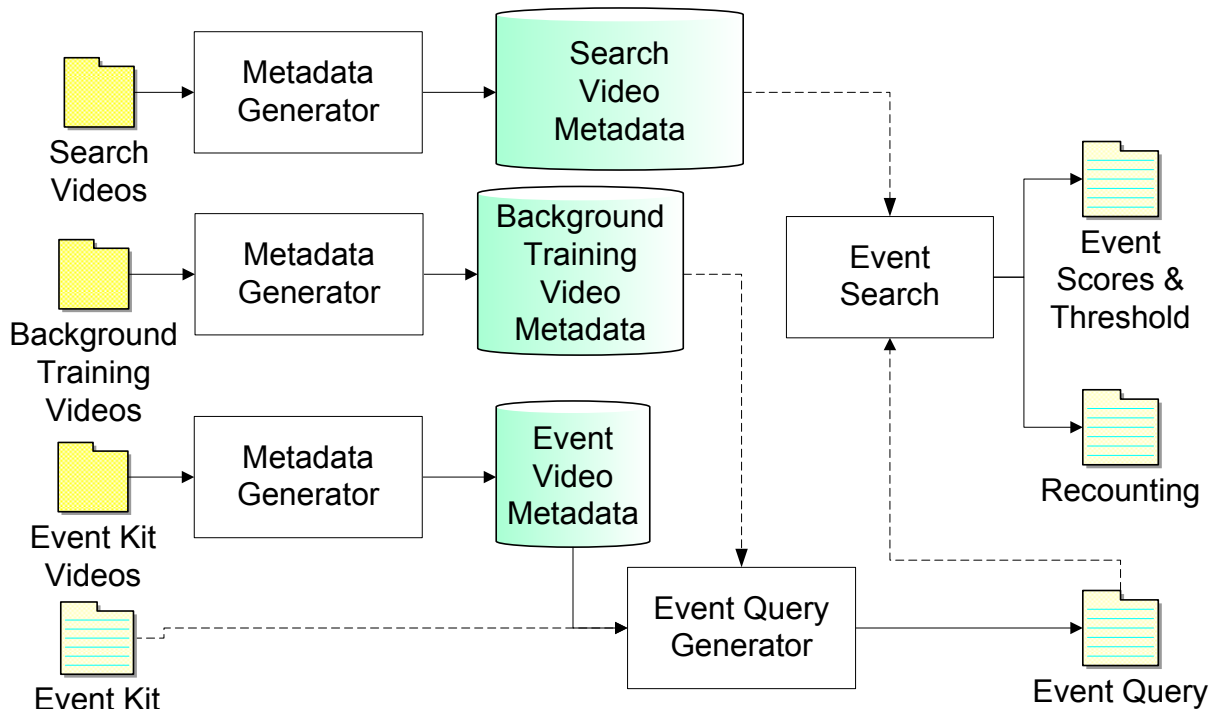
Search Videos

Metadata Generator

Search Video Metadata

Background Training Videos

Metadata Generator

Background Training Video Metadata

Event Search

Event Scores & Threshold

Recounting

Event Kit Videos

Metadata Generator

Event Video Metadata

Event Kit

Event Query Generator

Event Query